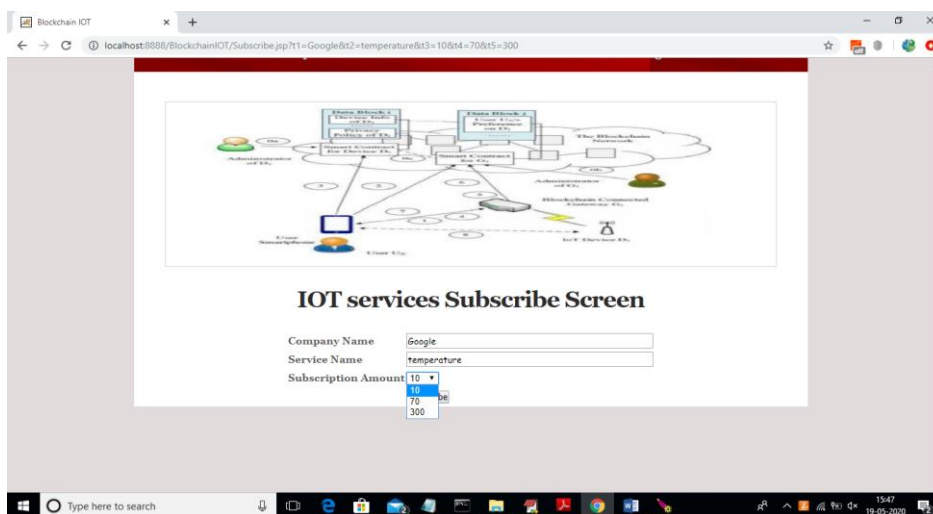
Blockchain IOT

localhost:8888/BlockchainIOT/Subscribe.jsp?t1=Google&t2=temperature&t3=10&t4=70&t5=300

Data Block 1
Device Info of $D_i$
Privacy Policy of $D_i$
Smart Contract for Device $D_i$

Data Block 2
User $U_i$'s Preference on $D_i$
Smart Contract for $U_i$

The Blockchain Network

Administrator of $D_i$

Administrator of $G_i$

Blockchain Connected Gateway $G_i$

User Smartphone

User $U_i$

IoT Device $D_i$

IOT services Subscribe Screen

Company Name Google

Service Name temperature

Subscription Amount 10

10
70
300

Type here to search

15:47
19-05-2020